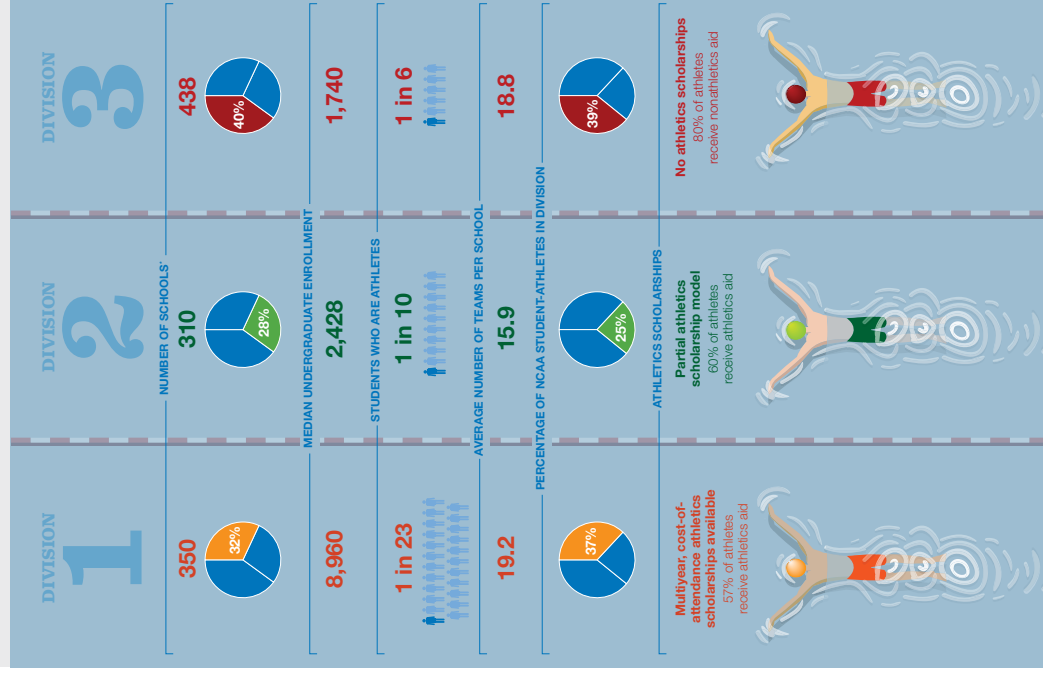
DIVISION 1

DIVISION 2

DIVISION 3

NUMBER OF SCHOOLS*

350

32%

310

28%

438

40%

MEDIAN UNDERGRADUATE ENROLLMENT

8,960

2,428

1,740

STUDENTS WHO ARE ATHLETES

1 in 23

1 in 10

1 in 6

AVERAGE NUMBER OF TEAMS PER SCHOOL

19.2

15.9

18.8

PERCENTAGE OF NCAA STUDENT-ATHLETES IN DIVISION

37%

25%

39%

ATHLETICS SCHOLARSHIPS

Multiyear, cost-of-attendance athletics scholarships available
57% of athletes receive athletics aid

Partial athletics scholarship model
60% of athletes receive athletics aid

No athletics scholarships
80% of athletes receive nonathletics aid